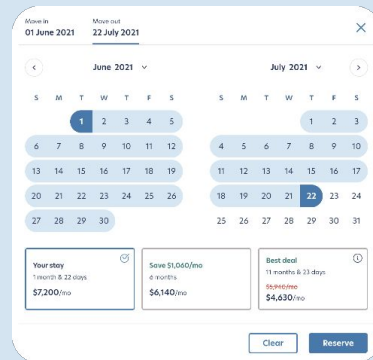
Move in
01 June 2021

Move out
22 July 2021

×

‹ June 2021 ⌄

July 2021 ⌄ ›

| S | M | T | W | T | F | S |
|---|---|---|---|---|---|---|
| | | 1 | 2 | 3 | 4 | 5 |
| 6 | 7 | 8 | 9 | 10 | 11 | 12 |
| 13 | 14 | 15 | 16 | 17 | 18 | 19 |
| 20 | 21 | 22 | 23 | 24 | 25 | 26 |
| 27 | 28 | 29 | 30 | | | |

| S | M | T | W | T | F | S |
|---|---|---|---|---|---|---|
| | | | | 1 | 2 | 3 |
| 4 | 5 | 6 | 7 | 8 | 9 | 10 |
| 11 | 12 | 13 | 14 | 15 | 16 | 17 |
| 18 | 19 | 20 | 21 | 22 | 23 | 24 |
| 25 | 26 | 27 | 28 | 29 | 30 | 31 |

Your stay
1 month & 22 days
$7,200/mo

Save $1,060/mo
6 months
$6,140/mo

Best deal
11 months & 23 days
$5,910/mo
$4,630/mo

Clear

Reserve